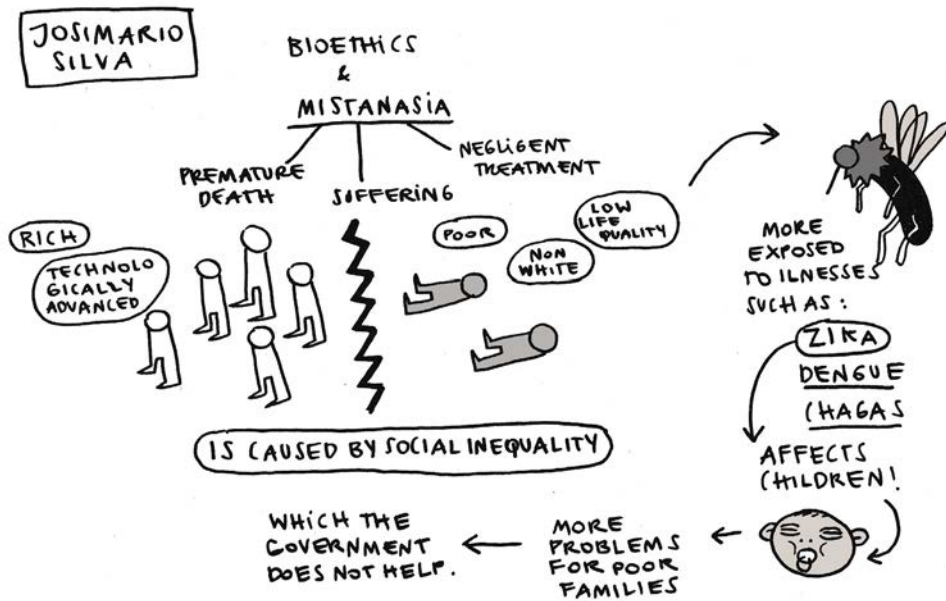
JOSIMARIO SILVA

BIOETHICS & MISTANASIA

PREMATURE DEATH

SUFFERING

NEGLIGENT TREATMENT

RICH

TECHNOLOGICALLY ADVANCED

POOR

NON WHITE

LOW LIFE QUALITY

MORE EXPOSED TO ILNESSES SUCH AS:

ZIKA

DENGUE

CHAGAS

AFFECTS CHILDREN!

IS CAUSED BY SOCIAL INEQUALITY

MORE PROBLEMS FOR POOR FAMILIES

WHICH THE GOVERNMENT DOES NOT HELP.